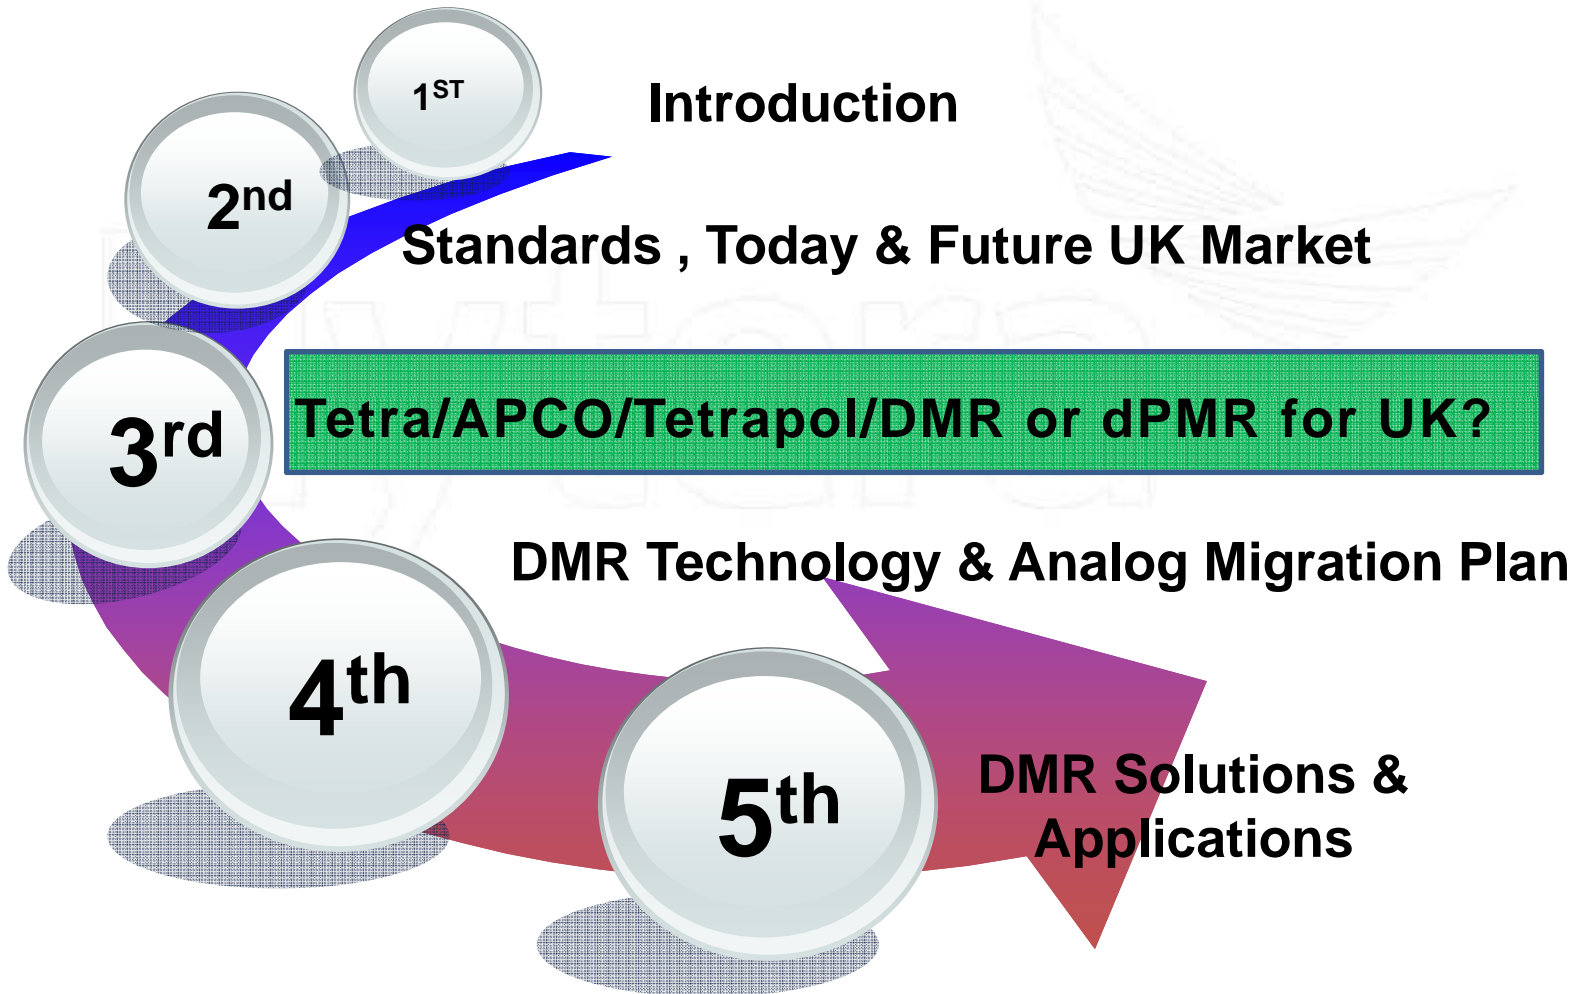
$1^{ST}$

Introduction

$2^{nd}$

Standards , Today & Future UK Market

$3^{rd}$

Tetra/APCO/Tetrapol/DMR or dPMR for UK?

DMR Technology & Analog Migration Plan

$4^{th}$

$5^{th}$

DMR Solutions & Applications